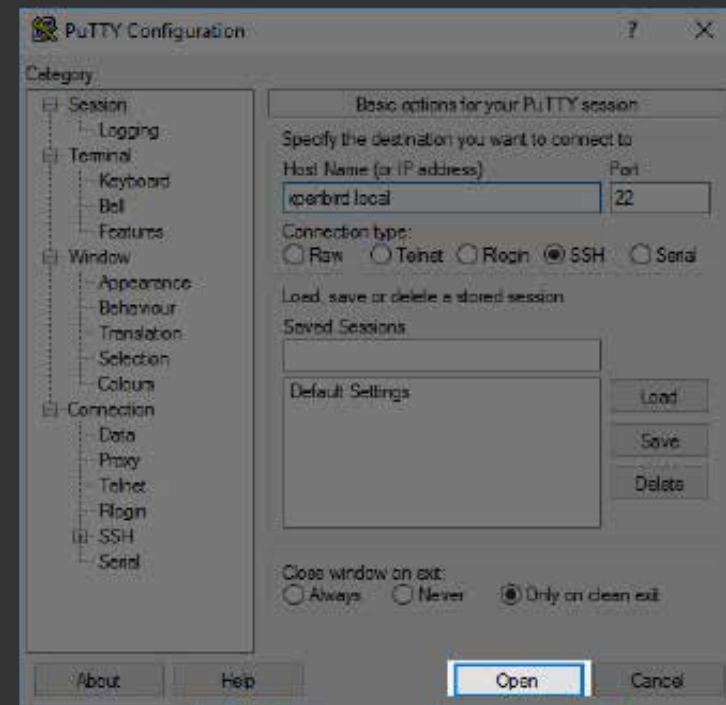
PuTTY Configuration ? X

Category

Session
Logging
Terminal
Keyboard
Bell
Features
Window
Appearance
Behaviour
Translation
Selection
Colours
Connection
Data
Proxy
Telnet
Rlogin
SSH
Serial

Basic options for your PuTTY session

Specify the destination you want to connect to

Host Name (or IP address)
xperbird.local

Port
22

Connection type:
Raw Telnet Rlogin SSH Serial

Load, save or delete a stored session

Saved Sessions

Default Settings

Load
Save
Delete

Close window on exit:
Always Never Only on clean exit

About Help Open Cancel